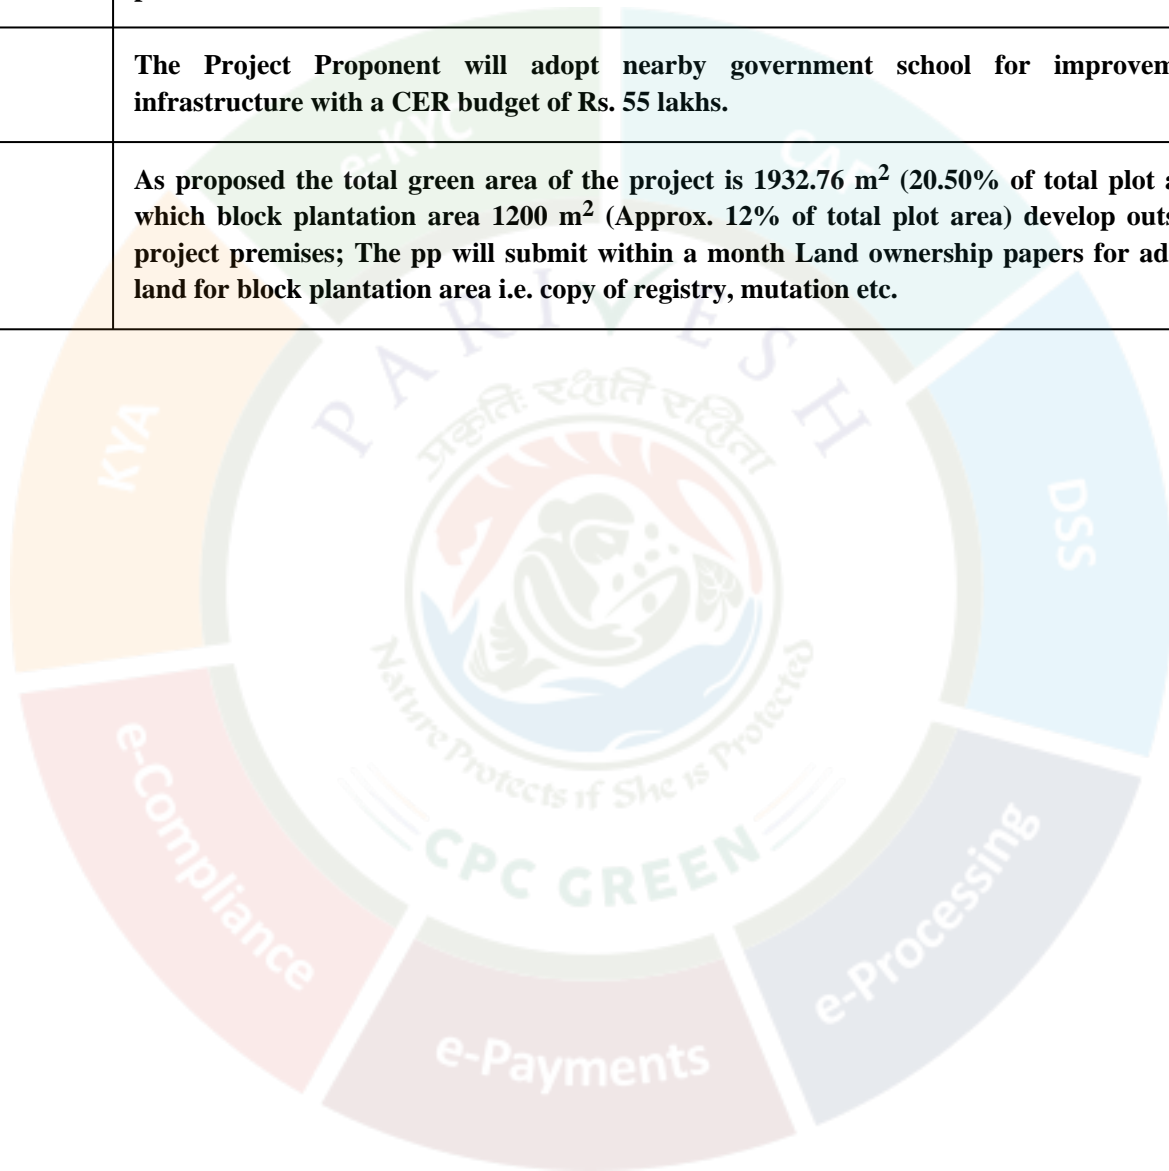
| | p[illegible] |
|---|---|
| | The Project Proponent will adopt nearby government school for improvem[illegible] infrastructure with a CER budget of Rs. 55 lakhs. |
| | As proposed the total green area of the project is 1932.76 $m^2$ (20.50% of total plot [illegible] which block plantation area 1200 $m^2$ (Approx. 12% of total plot area) develop outs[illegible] project premises; The pp will submit within a month Land ownership papers for ad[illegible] land for block plantation area i.e. copy of registry, mutation etc. |

e-KYC
CAF
KYA
DSS
PARIVESH
प्रकृतिः रक्षति रक्षिता
Nature Protects if She is Protected
CPC GREEN
e-Compliance
e-Processing
e-Payments